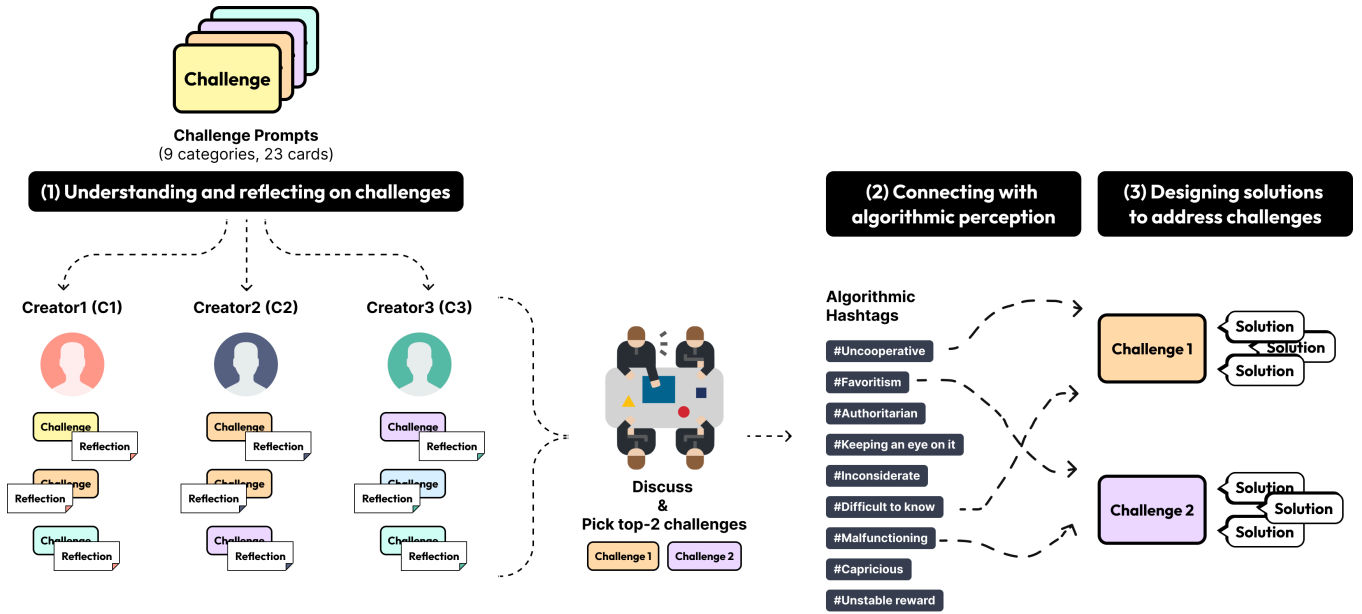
Challenge

Challenge Prompts
(9 categories, 23 cards)

(1) Understanding and reflecting on challenges

Creator1 (C1)
Challenge
Reflection
Challenge
Reflection
Challenge
Reflection

Creator2 (C2)
Challenge
Reflection
Challenge
Reflection
Challenge
Reflection

Creator3 (C3)
Challenge
Reflection
Challenge
Reflection
Challenge
Reflection

Discuss
&
Pick top-2 challenges
Challenge 1
Challenge 2

(2) Connecting with algorithmic perception

Algorithmic Hashtags
#Uncooperative
#Favoritism
#Authoritarian
#Keeping an eye on it
#Inconsiderate
#Difficult to know
#Malfunctioning
#Capricious
#Unstable reward

(3) Designing solutions to address challenges

Challenge 1
Solution
Solution
Solution

Challenge 2
Solution
Solution
Solution